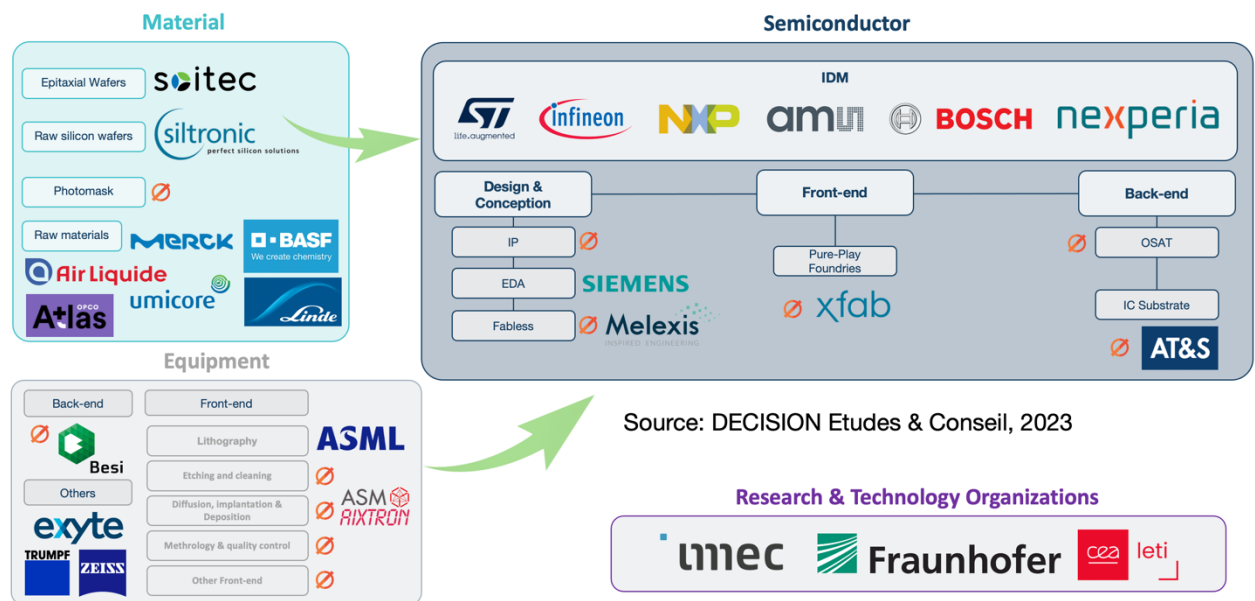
Material

Epitaxial Wafers
soitec

Raw silicon wafers
siltronic
perfect silicon solutions

Photomask
Ø

Raw materials
MERCK
BASF
We create chemistry
Air Liquide
umicore
Atlas OPCO
Linde

Equipment

Back-end
Front-end
Ø
Besi
Lithography
ASML
Etching and cleaning
Ø
Others
Diffusion, implantation & Deposition
Ø
ASM
AIXTRON
exyte
Methrology & quality control
Ø
TRUMPF
ZEISS
Other Front-end
Ø

Semiconductor

IDM
ST life.augmented
infineon
NXP
ams
BOSCH
nexperia

Design & Conception
Front-end
Back-end

IP
Ø
Pure-Play Foundries
Ø
OSAT
EDA
SIEMENS
Ø xfab
IC Substrate
Fabless
Ø Melexis
INSPIRED ENGINEERING
Ø AT&S

Source: DECISION Etudes & Conseil, 2023

Research & Technology Organizations

imec
Fraunhofer
cea leti